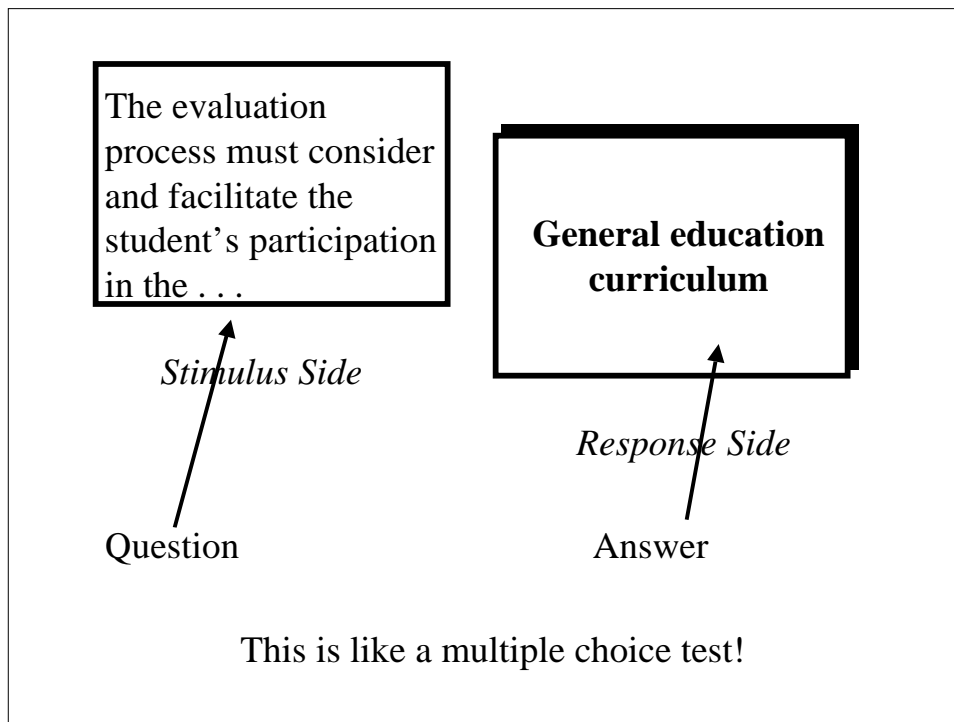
The evaluation process must consider and facilitate the student’s participation in the . . .

General education curriculum

Stimulus Side

Response Side

Question

Answer

This is like a multiple choice test!